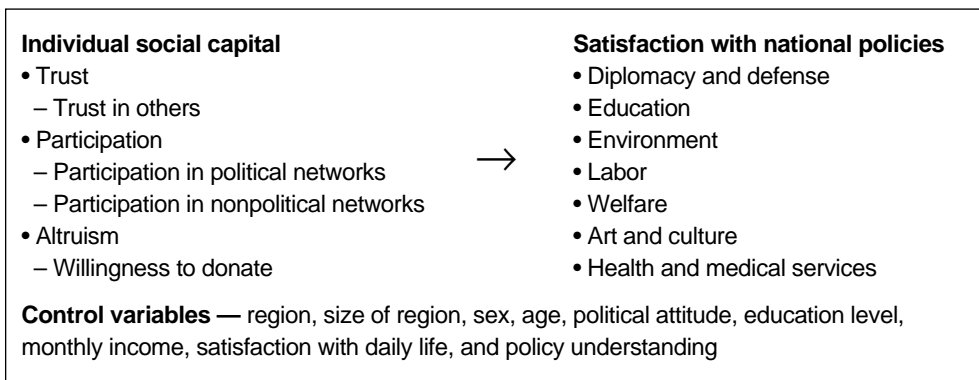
**Individual social capital**
• Trust
– Trust in others
• Participation
– Participation in political networks
– Participation in nonpolitical networks
• Altruism
– Willingness to donate

$\rightarrow$

**Satisfaction with national policies**
• Diplomacy and defense
• Education
• Environment
• Labor
• Welfare
• Art and culture
• Health and medical services

**Control variables —** region, size of region, sex, age, political attitude, education level, monthly income, satisfaction with daily life, and policy understanding